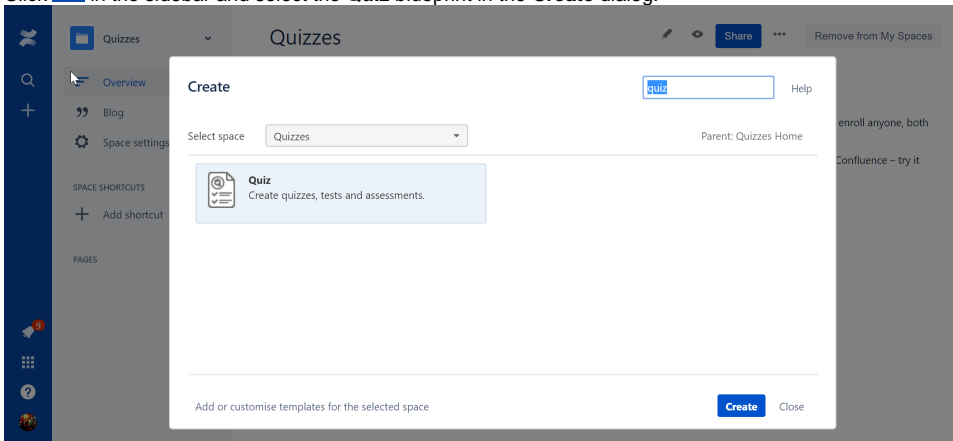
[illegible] in the sidebar and select the Quiz blueprint in the Create dialog.

Quizzes

Quizzes

Share

Remove from My Spaces

Overview

Blog

Space settings

SPACE SHORTCUTS

Add shortcut

PAGES

9

Create

quiz

Help

Select space

Quizzes

Parent: Quizzes Home

Quiz

Create quizzes, tests and assessments.

enroll anyone, both

Confluence – try it

Add or customise templates for the selected space

Create

Close